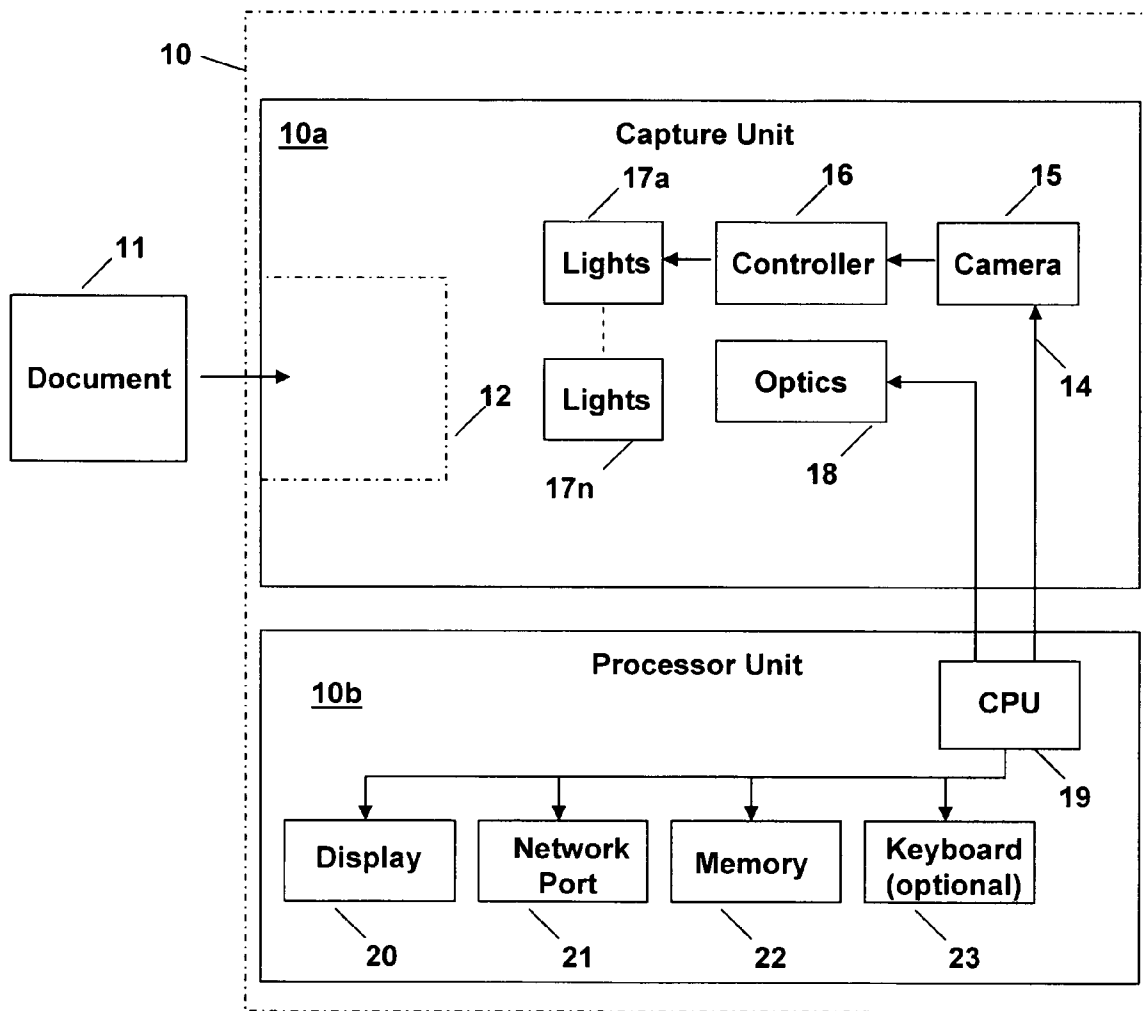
10

10a

Capture Unit

17a

16

15

11

Lights

Controller

Camera

Document

Lights

Optics

14

12

17n

18

Processor Unit

10b

CPU

19

Display

Network Port

Memory

Keyboard (optional)

20

21

22

23